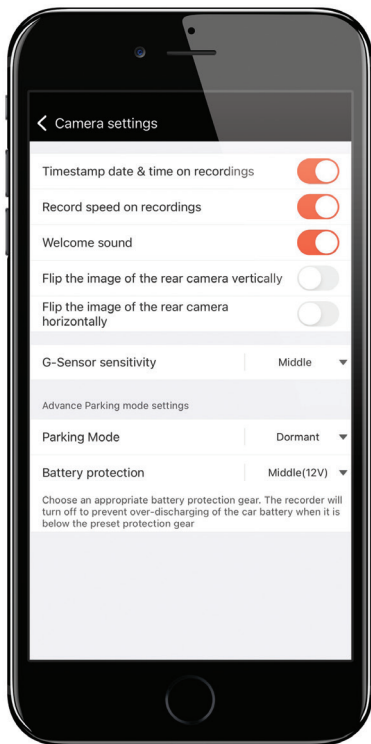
Camera settings

Timestamp date & time on recordings

Record speed on recordings

Welcome sound

Flip the image of the rear camera vertically

Flip the image of the rear camera horizontally

G-Sensor sensitivity | Middle

Advance Parking mode settings

Parking Mode | Dormant

Battery protection | Middle(12V)

Choose an appropriate battery protection gear. The recorder will turn off to prevent over-discharging of the car battery when it is below the preset protection gear